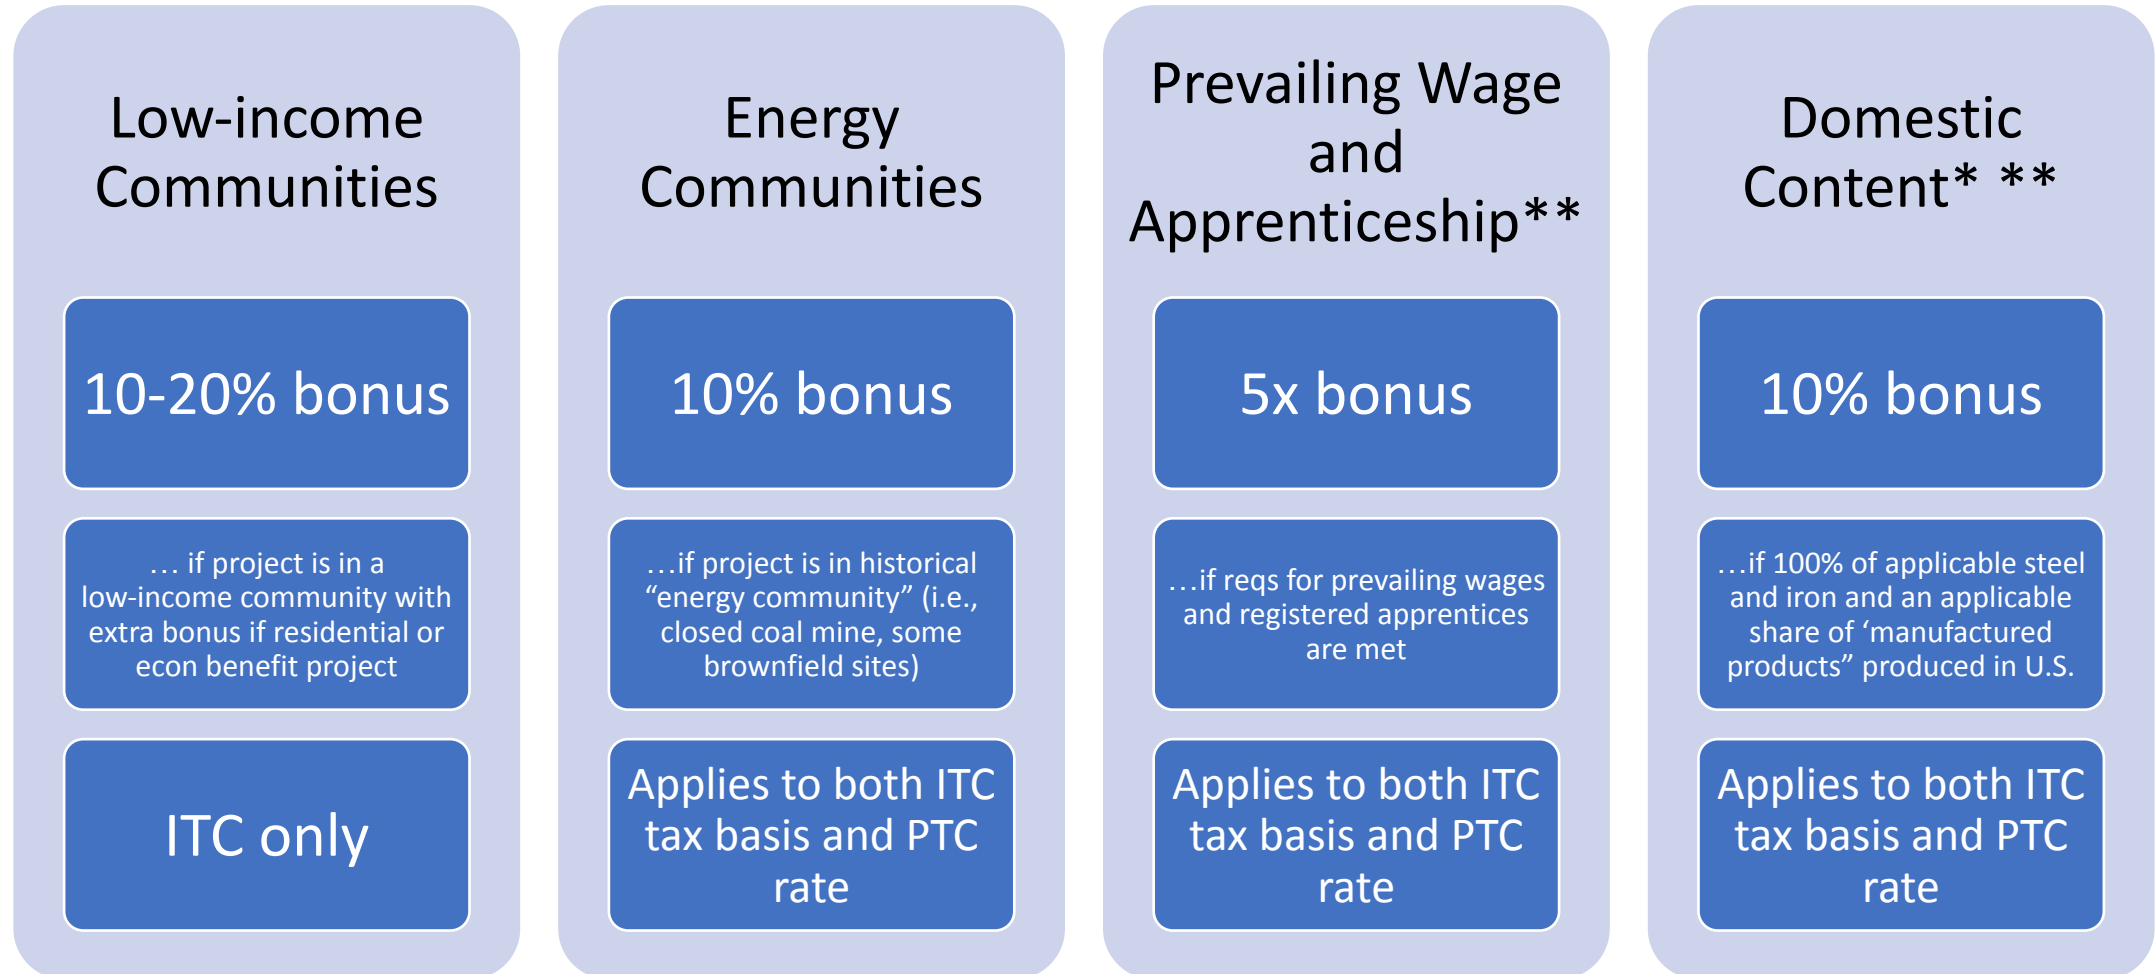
Low-income Communities

10-20% bonus

… if project is in a low-income community with extra bonus if residential or econ benefit project

ITC only

Energy Communities

10% bonus

…if project is in historical “energy community” (i.e., closed coal mine, some brownfield sites)

Applies to both ITC tax basis and PTC rate

Prevailing Wage and Apprenticeship**

5x bonus

…if reqs for prevailing wages and registered apprentices are met

Applies to both ITC tax basis and PTC rate

Domestic Content* **

10% bonus

…if 100% of applicable steel and iron and an applicable share of ‘manufactured products” produced in U.S.

Applies to both ITC tax basis and PTC rate